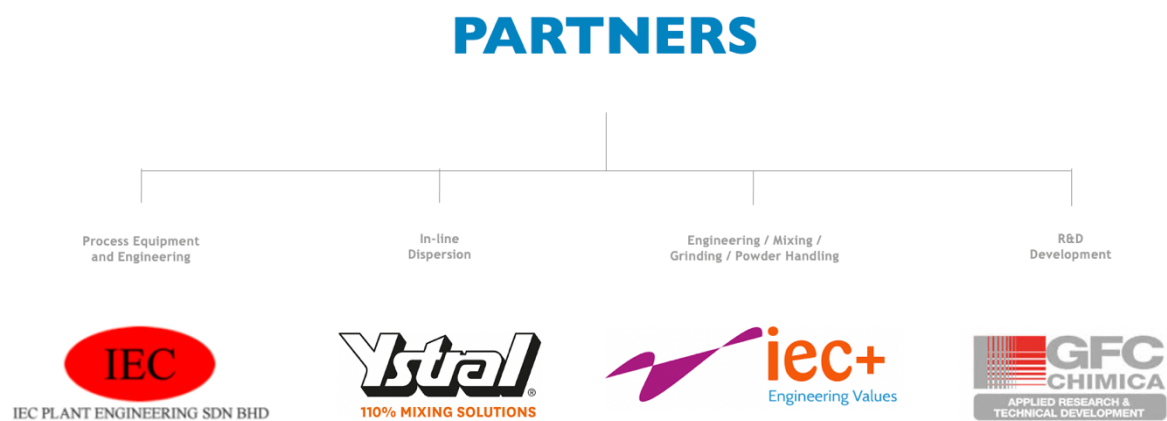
PARTNERS

Process Equipment and Engineering

In-line Dispersion

Engineering / Mixing / Grinding / Powder Handling

R&D Development

IEC
IEC PLANT ENGINEERING SDN BHD

Ystral®
110% MIXING SOLUTIONS

iec+
Engineering Values

GFC CHIMICA
APPLIED RESEARCH & TECHNICAL DEVELOPMENT